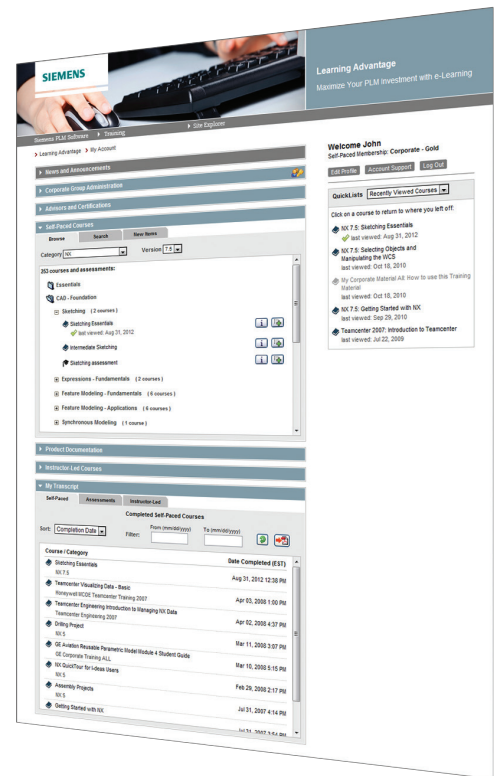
SIEMENS

Learning Advantage
Maximize Your PLM Investment with e-Learning

Siemens PLM Software > Training > Site Explorer

> Learning Advantage > My Account

Welcome John
Self-Paced Membership: Corporate - Gold

Edit Profile | Account Support | Log Out

QuickLists | Recently Viewed Courses

Click on a course to return to where you left off:

NX 7.5: Sketching Essentials
last viewed: Aug 31, 2012

NX 7.5: Selecting Objects and Manipulating the WCS
last viewed: Oct 18, 2010

My Corporate Material All: How to use this Training Material
last viewed: Oct 18, 2010

NX 7.5: Getting Started with NX
last viewed: Sep 29, 2010

Teamcenter 2007: Introduction to Teamcenter
last viewed: Jul 22, 2009

News and Announcements

Corporate Group Administration

Advisors and Certifications

Self-Paced Courses

Browse | Search | New Items

Category NX | Version 7.5

253 courses and assessments:

Essentials

CAD - Foundation

Sketching (2 courses)

Sketching Essentials
last viewed: Aug 31, 2012

Intermediate Sketching

Sketching assessment

Expressions - Fundamentals (2 courses)

Feature Modeling - Fundamentals (6 courses)

Feature Modeling - Applications (6 courses)

Synchronous Modeling (1 course)

Product Documentation

Instructor-Led Courses

My Transcript

Self-Paced | Assessments | Instructor-Led

Completed Self-Paced Courses

Sort: Completion Date | Filter: From (mm/dd/yyyy) | To (mm/dd/yyyy)

| Course / Category | Date Completed (EST) |
|---|---|
| Sketching Essentials<br>NX 7.5 | Aug 31, 2012 12:38 PM |
| Teamcenter Visualizing Data - Basic<br>Honeywell MCOE Teamcenter Training 2007 | Apr 03, 2008 1:00 PM |
| Teamcenter Engineering Introduction to Managing NX Data<br>Teamcenter Engineering 2007 | Apr 02, 2008 4:37 PM |
| Drilling Project<br>NX 5 | Mar 11, 2008 3:07 PM |
| GE Aviation Reusable Parametric Model Module 4 Student Guide<br>GE Corporate Training ALL | Mar 10, 2008 5:15 PM |
| NX QuickTour for I-deas Users<br>NX 5 | Feb 29, 2008 2:17 PM |
| Assembly Projects<br>NX 5 | Jul 31, 2007 4:14 PM |
| Getting Started with NX | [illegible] |